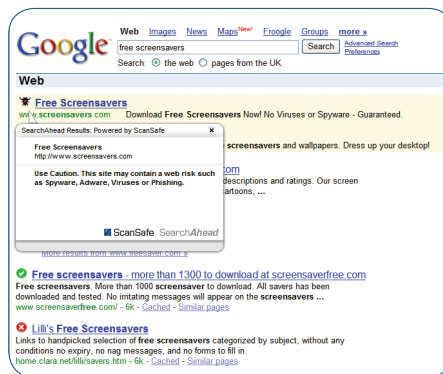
Google

Web Images News Maps^New! Froogle Groups more »

free screensavers Search Advanced Search Preferences

Search: the web pages from the UK

Web

Free Screensavers

www.screensavers.com Download Free Screensavers Now! No Viruses or Spyware - Guaranteed.

SearchAhead Results: Powered by ScanSafe ×

Free Screensavers
http://www.screensavers.com

Use Caution. This site may contain a web risk such as Spyware, Adware, Viruses or Phishing.

ScanSafe SearchAhead

screensavers and wallpapers. Dress up your desktop!

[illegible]com

descriptions and ratings. Our screen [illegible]artoons, ...

More results from www.freesaver.com »

Free screensavers - more than 1300 to download at screensaverfree.com

Free screensavers. More than 1000 screensaver to download. All savers has been downloaded and tested. No irritating messages will appear on the screensavers ...

www.screensaverfree.com/ - 6k - Cached - Similar pages

Lilli's Free Screensavers

Links to handpicked selection of free screensavers categorized by subject, without any conditions no expiry, no nag messages, and no forms to fill in.

home.clara.net/lilli/savers.htm - 6k - Cached - Similar pages